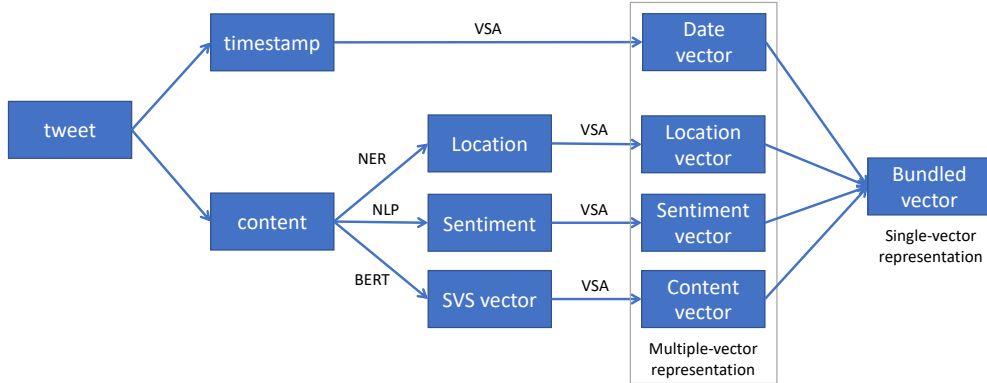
tweet

timestamp

content

VSA

Date vector

NER

NLP

BERT

Location

Sentiment

SVS vector

VSA

VSA

VSA

Location vector

Sentiment vector

Content vector

Multiple-vector representation

Bundled vector

Single-vector representation